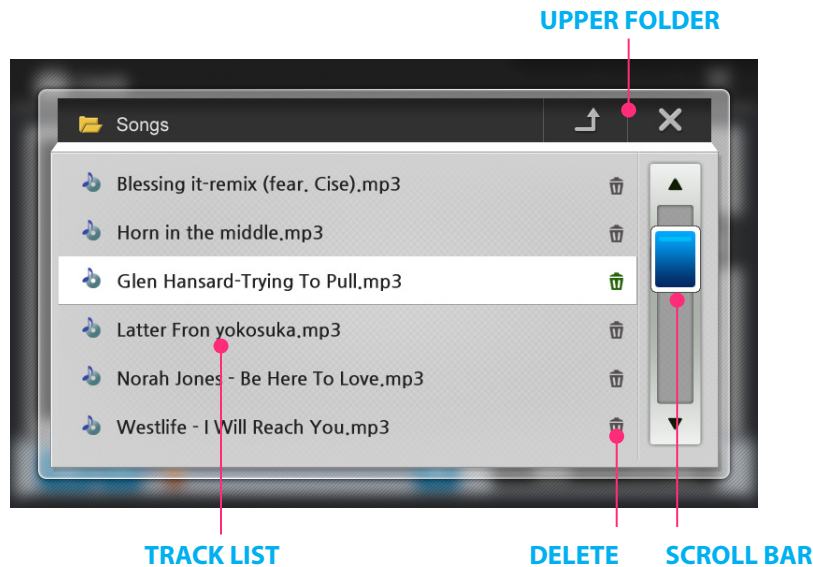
UPPER FOLDER

Songs

Blessing it-remix (fear. Cise).mp3

Horn in the middle.mp3

Glen Hansard-Trying To Pull.mp3

Latter Fron yokosuka.mp3

Norah Jones - Be Here To Love.mp3

Westlife - I Will Reach You.mp3

TRACK LIST

DELETE

SCROLL BAR